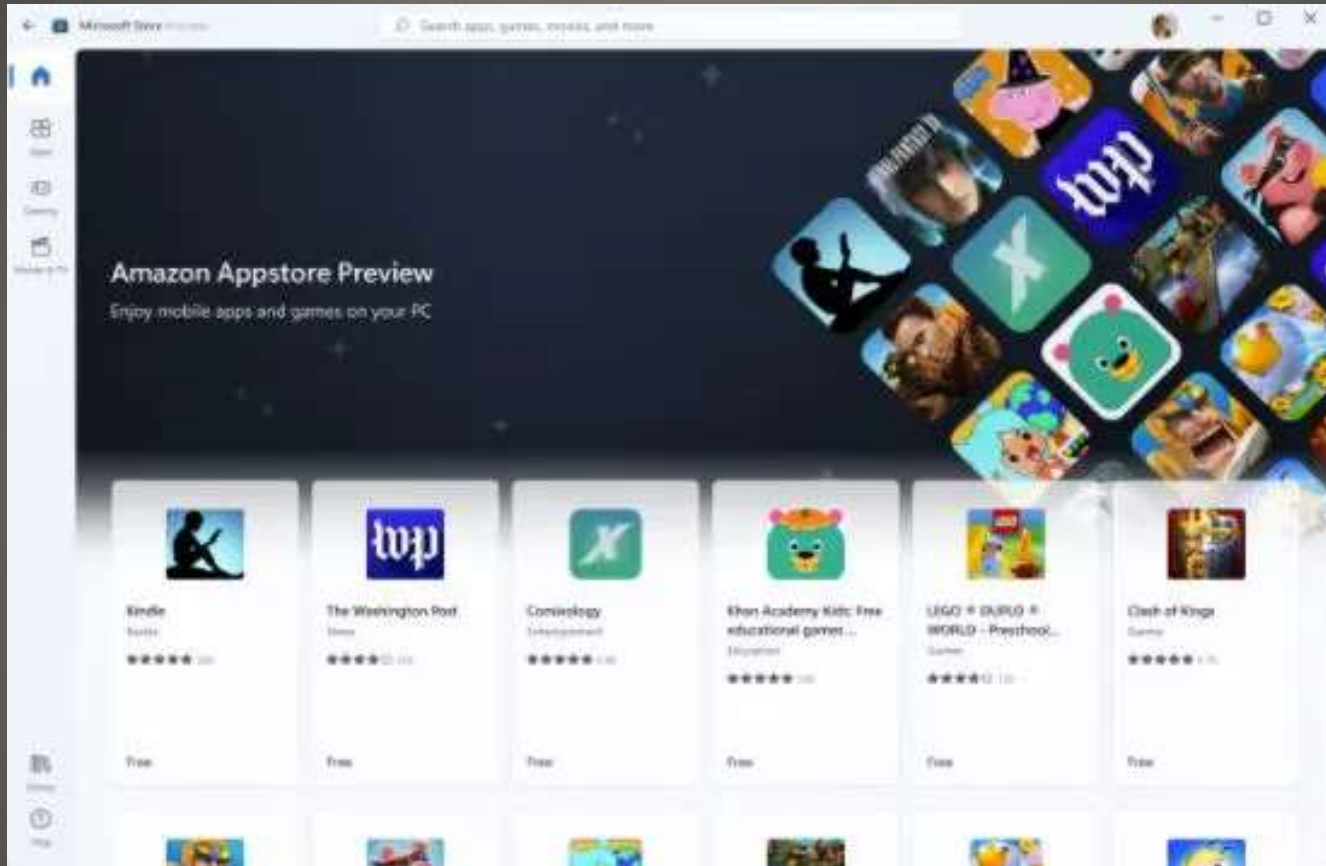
Microsoft Store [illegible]

Search apps, games, movies, and more

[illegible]

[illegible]

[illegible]

Amazon Appstore Preview

Enjoy mobile apps and games on your PC

Kindle
Books
★★★★★ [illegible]
Free

The Washington Post
News
★★★★☆ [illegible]
Free

Comixology
Entertainment
★★★★★ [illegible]
Free

Khan Academy Kids: Free educational games ...
Education
★★★★★ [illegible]
Free

LEGO ® DUPLO ® WORLD - Preschool...
Games
★★★★☆ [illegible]
Free

Clash of Kings
Games
★★★★★ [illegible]
Free

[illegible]

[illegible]